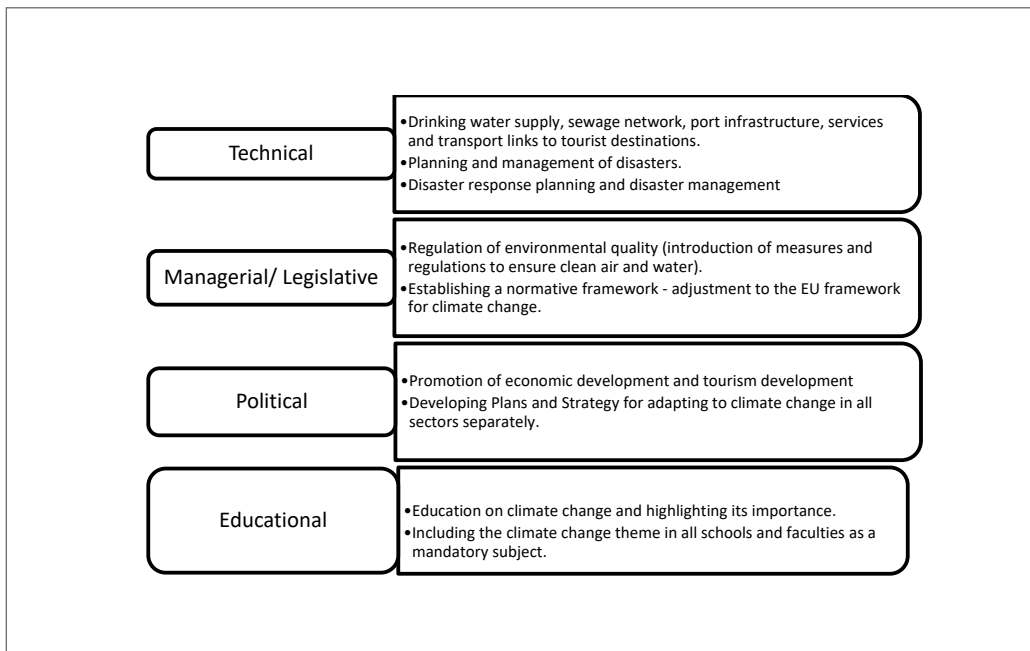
Technical

•Drinking water supply, sewage network, port infrastructure, services and transport links to tourist destinations.
•Planning and management of disasters.
•Disaster response planning and disaster management

Managerial/ Legislative

•Regulation of environmental quality (introduction of measures and regulations to ensure clean air and water).
•Establishing a normative framework - adjustment to the EU framework for climate change.

Political

•Promotion of economic development and tourism development
•Developing Plans and Strategy for adapting to climate change in all sectors separately.

Educational

•Education on climate change and highlighting its importance.
•Including the climate change theme in all schools and faculties as a mandatory subject.